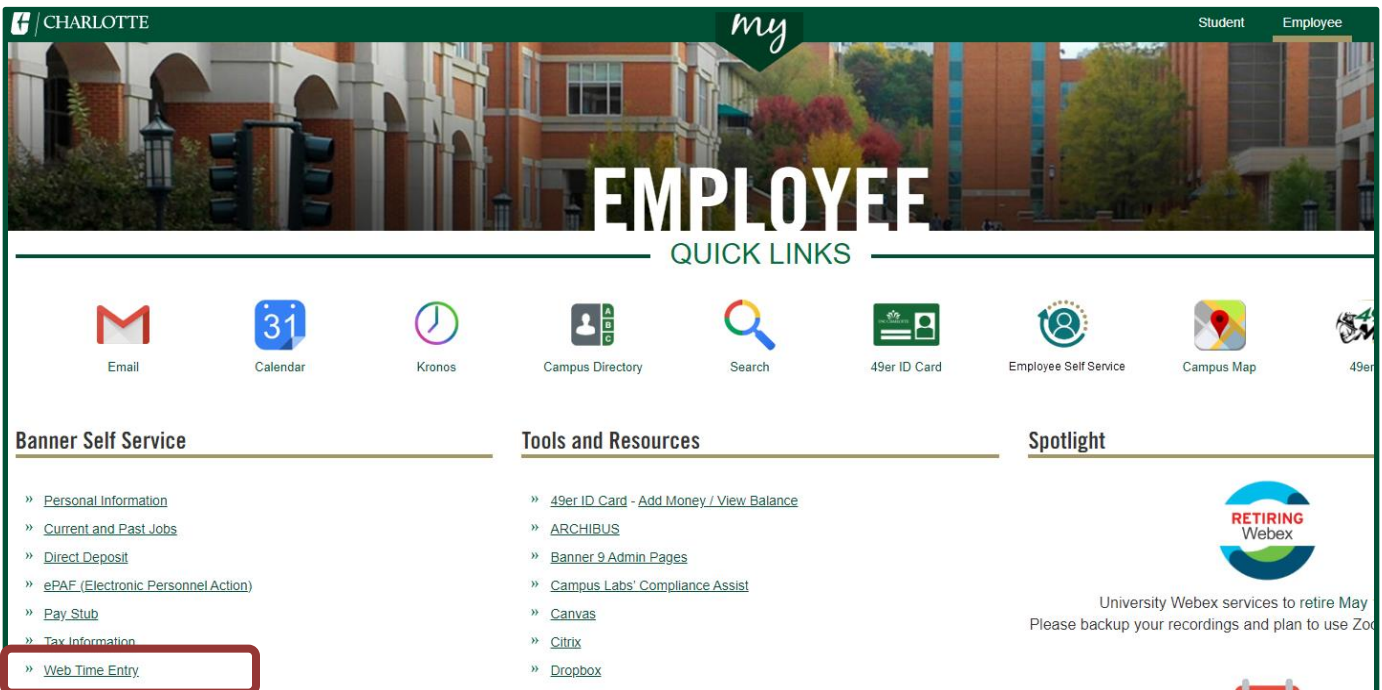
CHARLOTTE

my

Student Employee

EMPLOYEE

QUICK LINKS

Email
Calendar
Kronos
Campus Directory
Search
49er ID Card
Employee Self Service
Campus Map
49er

Banner Self Service

» Personal Information
» Current and Past Jobs
» Direct Deposit
» ePAF (Electronic Personnel Action)
» Pay Stub
» Tax Information
» Web Time Entry

Tools and Resources

» 49er ID Card - Add Money / View Balance
» ARCHIBUS
» Banner 9 Admin Pages
» Campus Labs' Compliance Assist
» Canvas
» Citrix
» Dropbox

Spotlight

RETIRING Webex

University Webex services to retire May
Please backup your recordings and plan to use Zo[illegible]